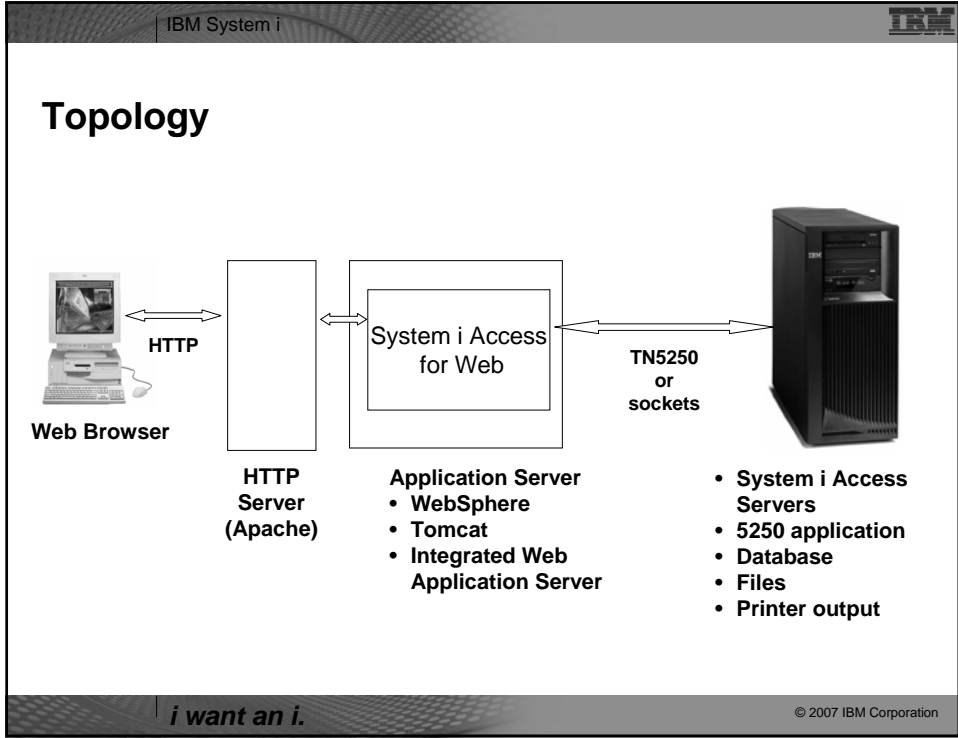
IBM System i

IBM

Topology

HTTP

Web Browser

System i Access for Web

TN5250 or sockets

HTTP Server (Apache)

Application Server
• WebSphere
• Tomcat
• Integrated Web Application Server

• System i Access Servers
• 5250 application
• Database
• Files
• Printer output

i want an i.

© 2007 IBM Corporation